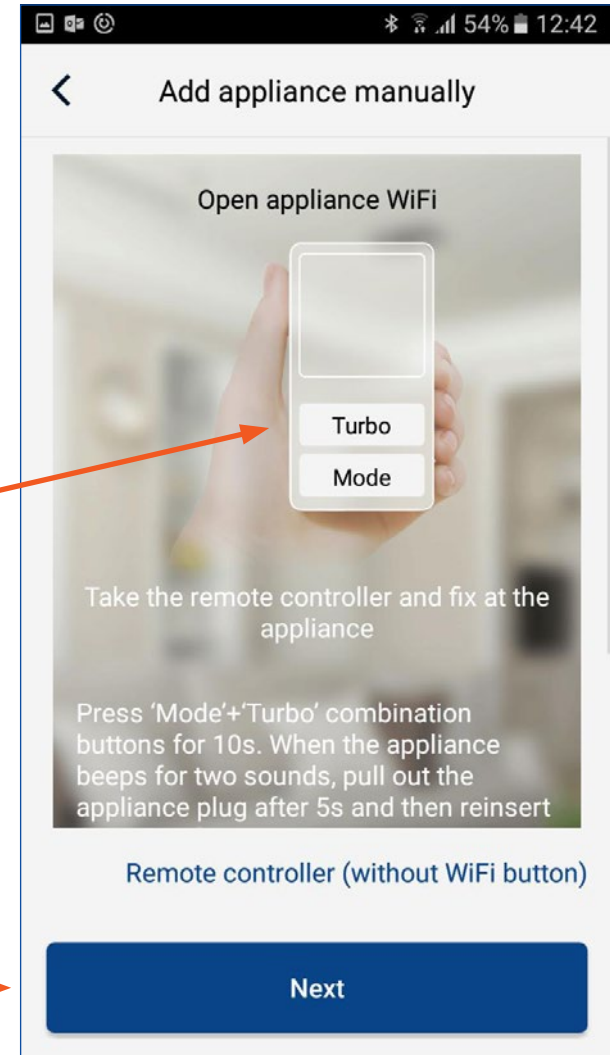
54% 12:42

Add appliance manually

Open appliance WiFi

Turbo

Mode

Take the remote controller and fix at the appliance

Press 'Mode'+'Turbo' combination buttons for 10s. When the appliance beeps for two sounds, pull out the appliance plug after 5s and then reinsert

Remote controller (without WiFi button)

Next